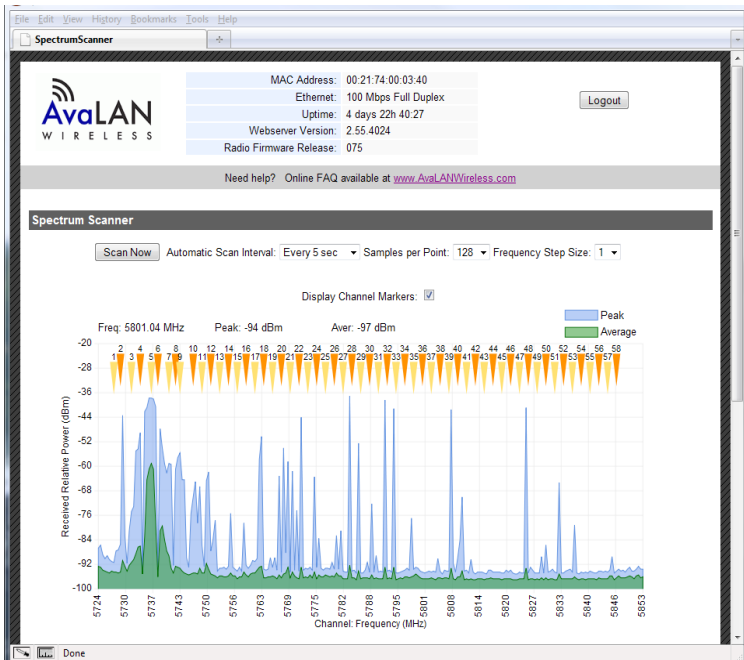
File Edit View History Bookmarks Tools Help

SpectrumScanner

AvaLAN WIRELESS

| MAC Address: | 00:21:74:00:03:40 |
|---|---|
| Ethernet: | 100 Mbps Full Duplex |
| Uptime: | 4 days 22h 40:27 |
| Webserver Version: | 2.55.4024 |
| Radio Firmware Release: | 075 |

Logout

Need help? Online FAQ available at www.AvaLANWireless.com

Spectrum Scanner

Scan Now Automatic Scan Interval: Every 5 sec Samples per Point: 128 Frequency Step Size: 1

Display Channel Markers:

Peak
Average

Freq: 5801.04 MHz Peak: -94 dBm Aver: -97 dBm

2 4 6 8 10 12 14 16 18 20 22 24 26 28 30 32 34 36 38 40 42 44 46 48 50 52 54 56 58
1 3 5 7 9 11 13 15 17 19 21 23 25 27 29 31 33 35 37 39 41 43 45 47 49 51 53 55 57

-20
-28
-36
-44
-52
-60
-68
-76
-84
-92
-100

Received Relative Power (dBm)

5724 5730 5737 5743 5750 5756 5763 5769 5775 5782 5788 5795 5801 5808 5814 5820 5827 5833 5840 5846 5853

Channel: Frequency (MHz)

Done